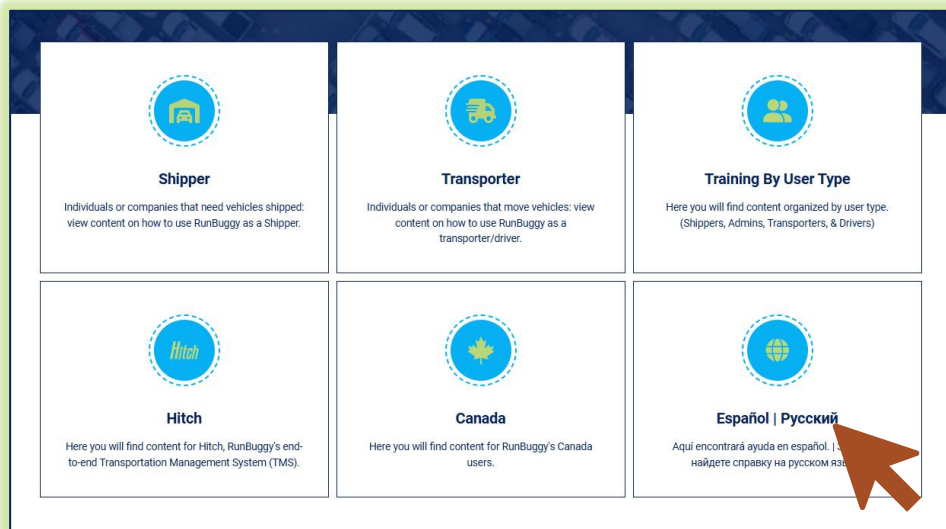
Shipper

Individuals or companies that need vehicles shipped: view content on how to use RunBuggy as a Shipper.

Transporter

Individuals or companies that move vehicles: view content on how to use RunBuggy as a transporter/driver.

Training By User Type

Here you will find content organized by user type. (Shippers, Admins, Transporters, & Drivers)

Hitch

Hitch

Here you will find content for Hitch, RunBuggy's end-to-end Transportation Management System (TMS).

Canada

Here you will find content for RunBuggy's Canada users.

Español | Русский

Aquí encontrará ayuda en español. | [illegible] найдете справку на русском яз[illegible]